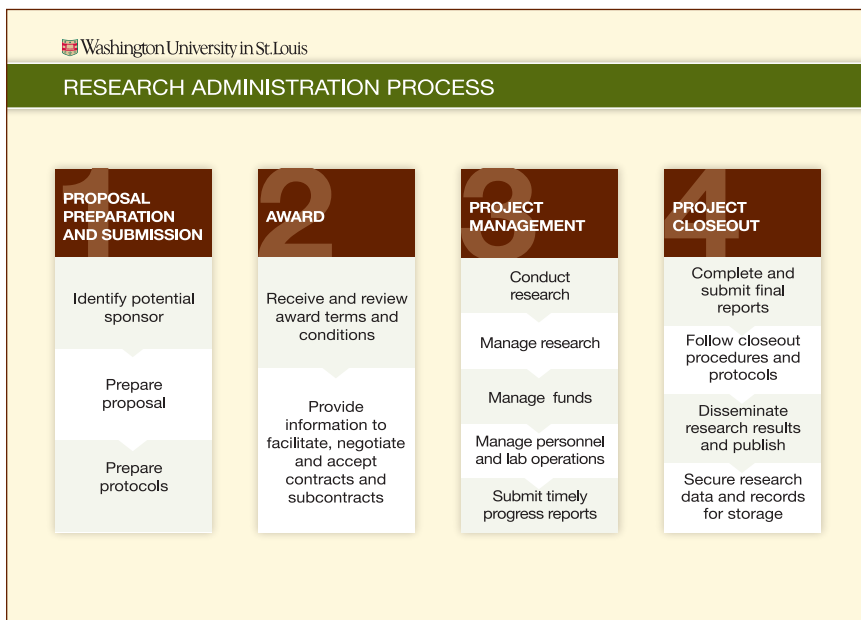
Washington University in St. Louis

RESEARCH ADMINISTRATION PROCESS

1 PROPOSAL PREPARATION AND SUBMISSION

Identify potential sponsor

Prepare proposal

Prepare protocols

2 AWARD

Receive and review award terms and conditions

Provide information to facilitate, negotiate and accept contracts and subcontracts

3 PROJECT MANAGEMENT

Conduct research

Manage research

Manage funds

Manage personnel and lab operations

Submit timely progress reports

4 PROJECT CLOSEOUT

Complete and submit final reports

Follow closeout procedures and protocols

Disseminate research results and publish

Secure research data and records for storage